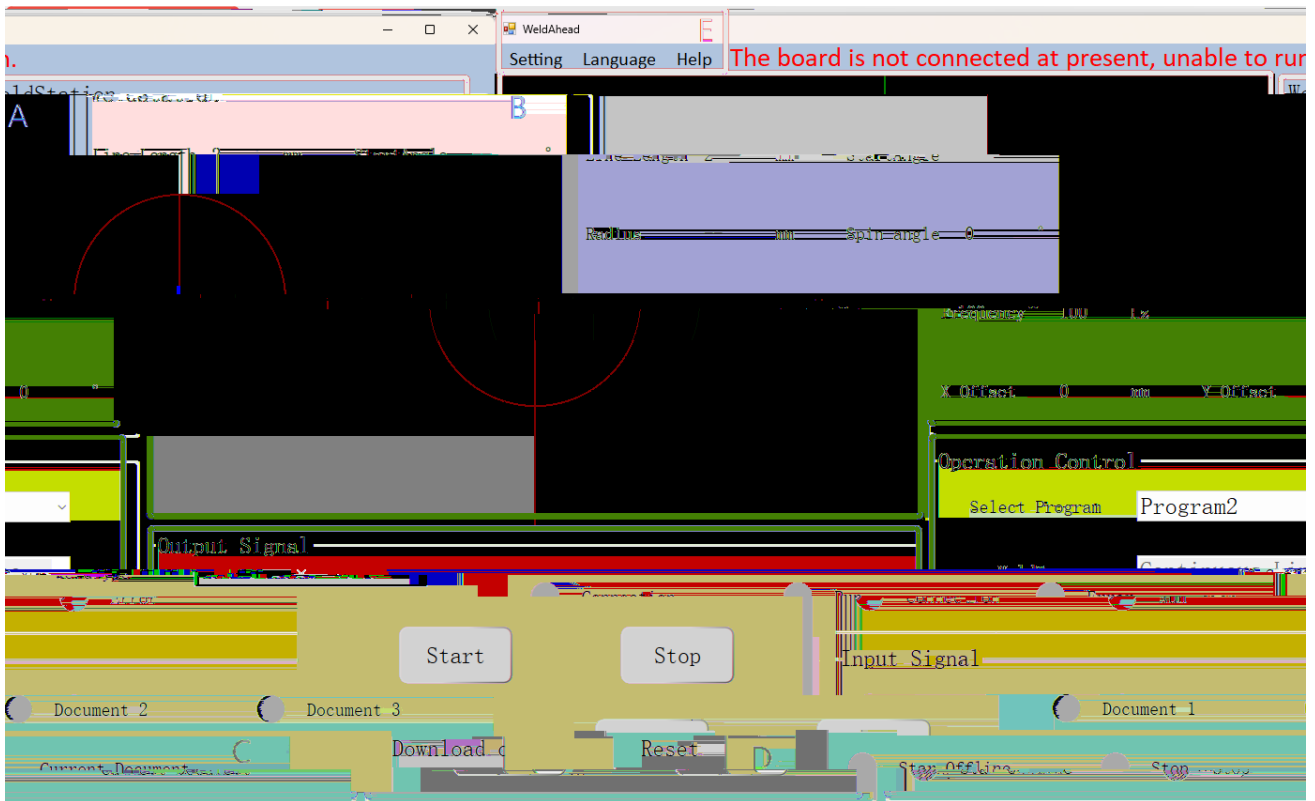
n.

WeldAhead

E

Setting Language Help

The board is not connected at present, unable to run

A

B

Radius mm Spin angle 0 °

Frequency 100 Hz

0

X Offset 0 mm Y Offset

Operation Control

Select Program

Program2

Output Signal

Start

Stop

Input Signal

Document 2

Document 3

Document 1

C

Download

Reset

D

Current Document

Stop Offline

Stop